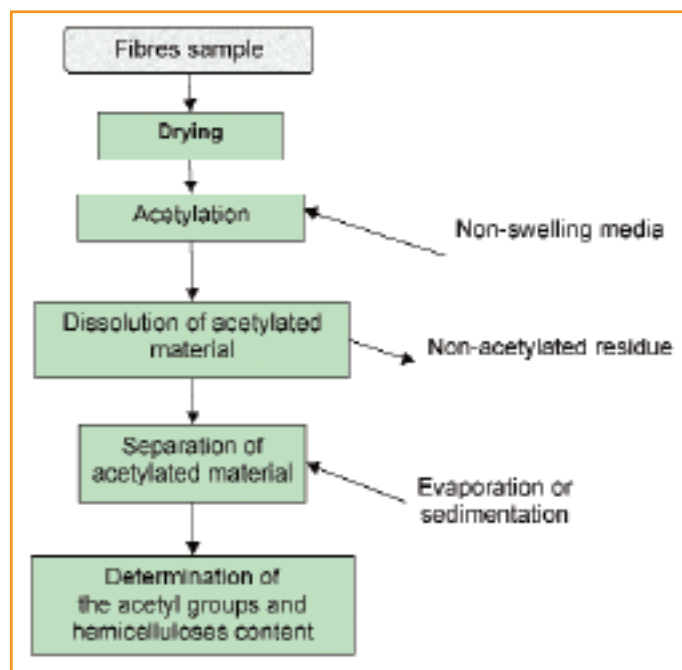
Fibres sample

Drying

Acetylation

Non-swelling media

Dissolution of acetylated material

Non-acetylated residue

Separation of acetylated material

Evaporation or sedimentation

Determination of the acetyl groups and hemicelluloses content